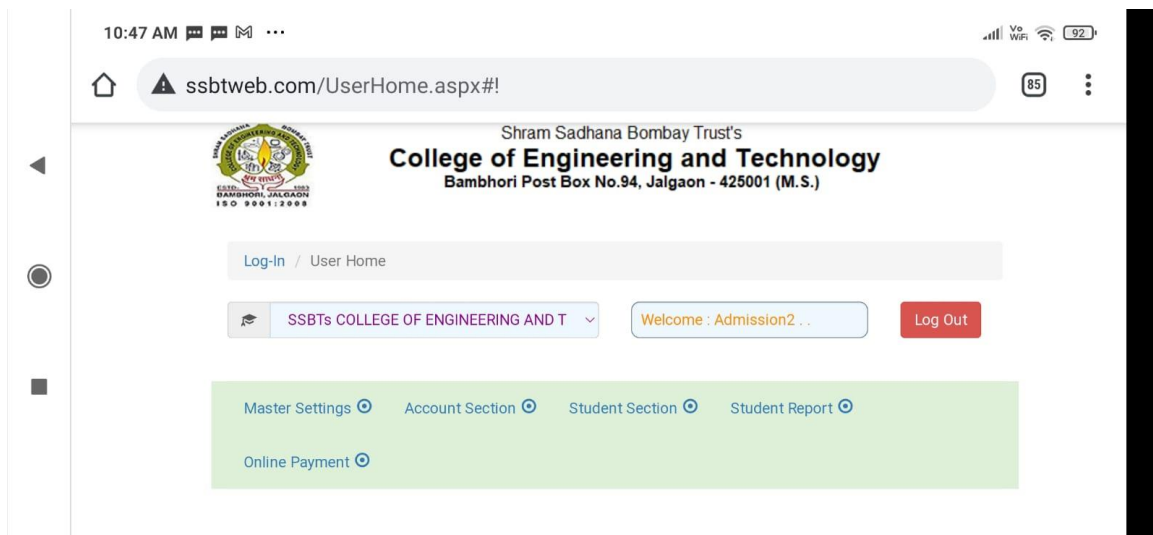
10:47 AM ···

Vo WiFi 92

ssbtweb.com/UserHome.aspx#!

85

SHRAM SADHANA BOMBAY TRUST
COLLEGE OF ENGINEERING AND TECHNOLOGY
ESTD. 1983
BAMBHORI, JALGAON
ISO 9001:2008

Shram Sadhana Bombay Trust's
College of Engineering and Technology
Bambhori Post Box No.94, Jalgaon - 425001 (M.S.)

Log-In / User Home

SSBTs COLLEGE OF ENGINEERING AND T

Welcome : Admission2 . .

Log Out

Master Settings Account Section Student Section Student Report

Online Payment